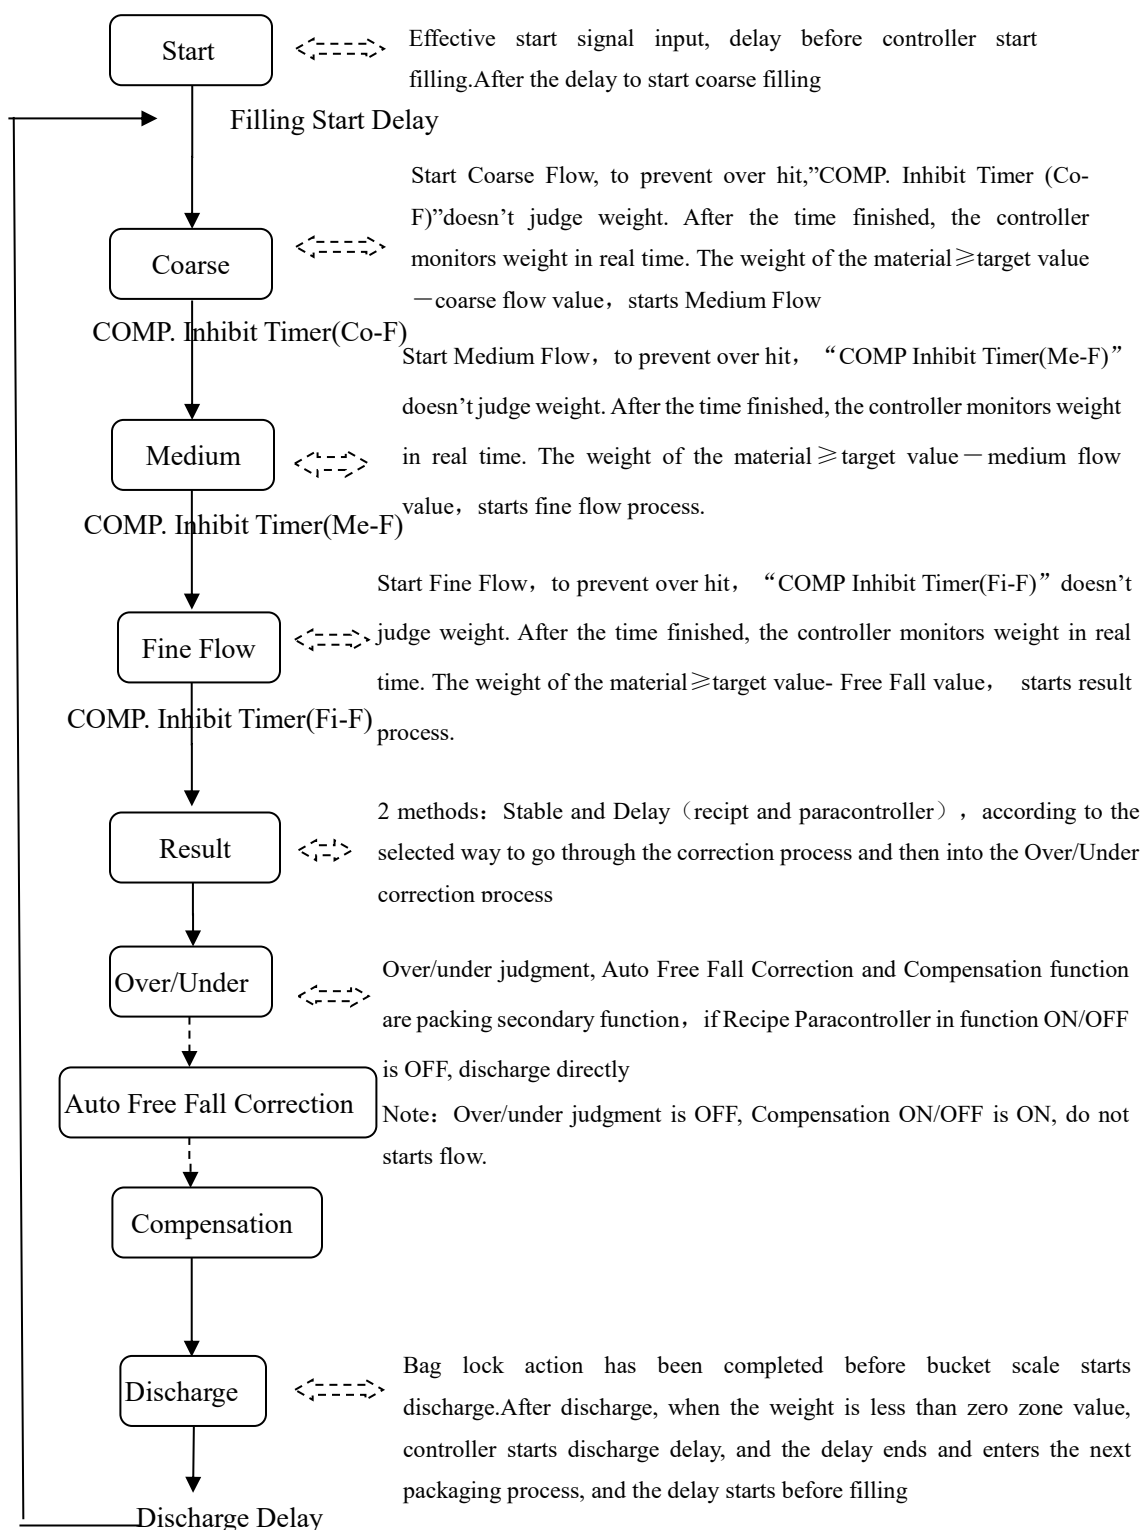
Start

Effective start signal input, delay before controller start filling.After the delay to start coarse filling

Filling Start Delay

Coarse

Start Coarse Flow, to prevent over hit,"COMP. Inhibit Timer (Co-F)"doesn't judge weight. After the time finished, the controller monitors weight in real time. The weight of the material≥target value－coarse flow value，starts Medium Flow

COMP. Inhibit Timer(Co-F)

Medium

Start Medium Flow，to prevent over hit，"COMP Inhibit Timer(Me-F)" doesn't judge weight. After the time finished, the controller monitors weight in real time. The weight of the material≥target value－medium flow value，starts fine flow process.

COMP. Inhibit Timer(Me-F)

Fine Flow

Start Fine Flow，to prevent over hit，"COMP Inhibit Timer(Fi-F)" doesn't judge weight. After the time finished, the controller monitors weight in real time. The weight of the material≥target value- Free Fall value， starts result process.

COMP. Inhibit Timer(Fi-F)

Result

2 methods：Stable and Delay（recipt and paracontroller），according to the selected way to go through the correction process and then into the Over/Under correction process

Over/Under

Over/under judgment, Auto Free Fall Correction and Compensation function are packing secondary function，if Recipe Paracontroller in function ON/OFF is OFF, discharge directly

Auto Free Fall Correction

Note：Over/under judgment is OFF, Compensation ON/OFF is ON, do not starts flow.

Compensation

Discharge

Bag lock action has been completed before bucket scale starts discharge.After discharge, when the weight is less than zero zone value, controller starts discharge delay, and the delay ends and enters the next packaging process, and the delay starts before filling

Discharge Delay